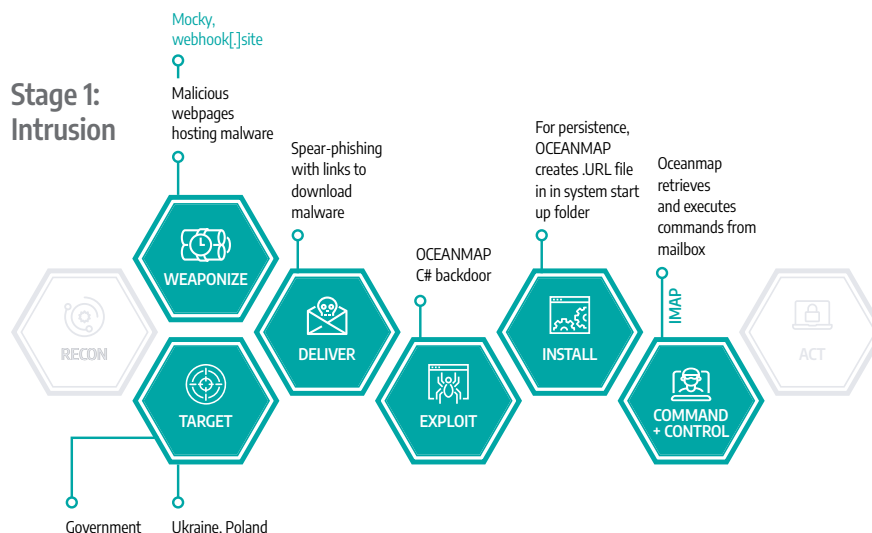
Stage 1: Intrusion

Mocky, webhook[.]site

Malicious webpages hosting malware

WEAPONIZE

Spear-phishing with links to download malware

DELIVER

OCEANMAP C# backdoor

EXPLOIT

For persistence, OCEANMAP creates .URL file in in system start up folder

INSTALL

Oceanmap retrieves and executes commands from mailbox

IMAP

COMMAND + CONTROL

RECON

TARGET

ACT

Government

Ukraine, Poland